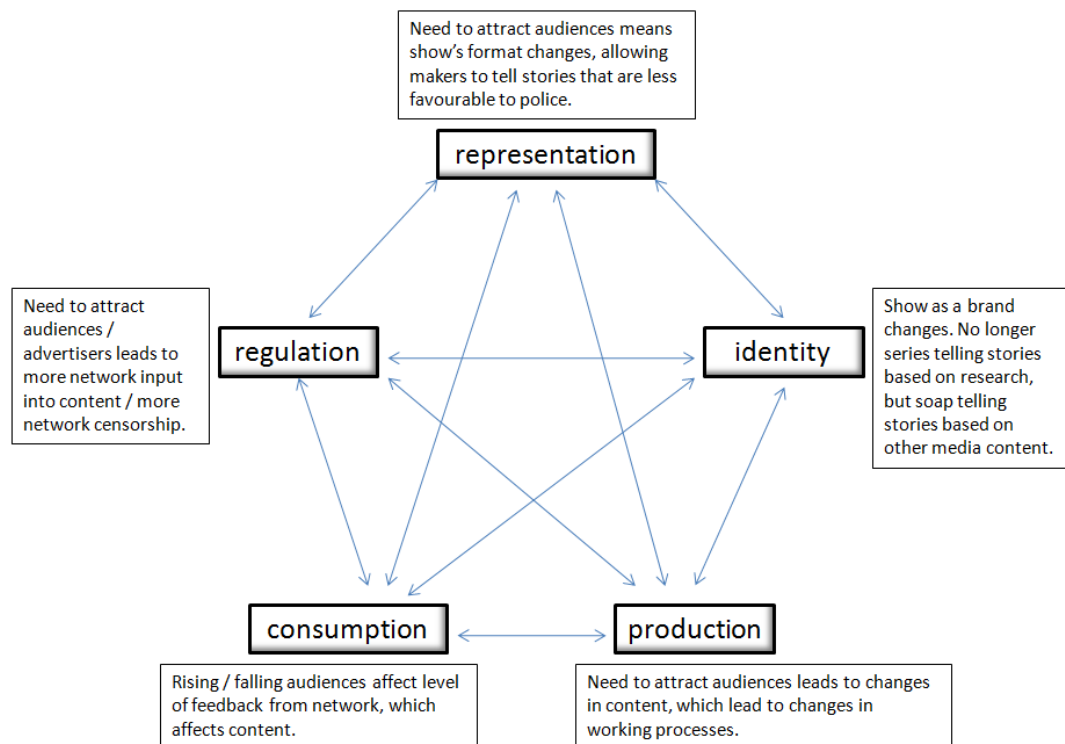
Need to attract audiences means show's format changes, allowing makers to tell stories that are less favourable to police.

representation

Need to attract audiences / advertisers leads to more network input into content / more network censorship.

regulation

identity

Show as a brand changes. No longer series telling stories based on research, but soap telling stories based on other media content.

consumption

production

Rising / falling audiences affect level of feedback from network, which affects content.

Need to attract audiences leads to changes in content, which lead to changes in working processes.